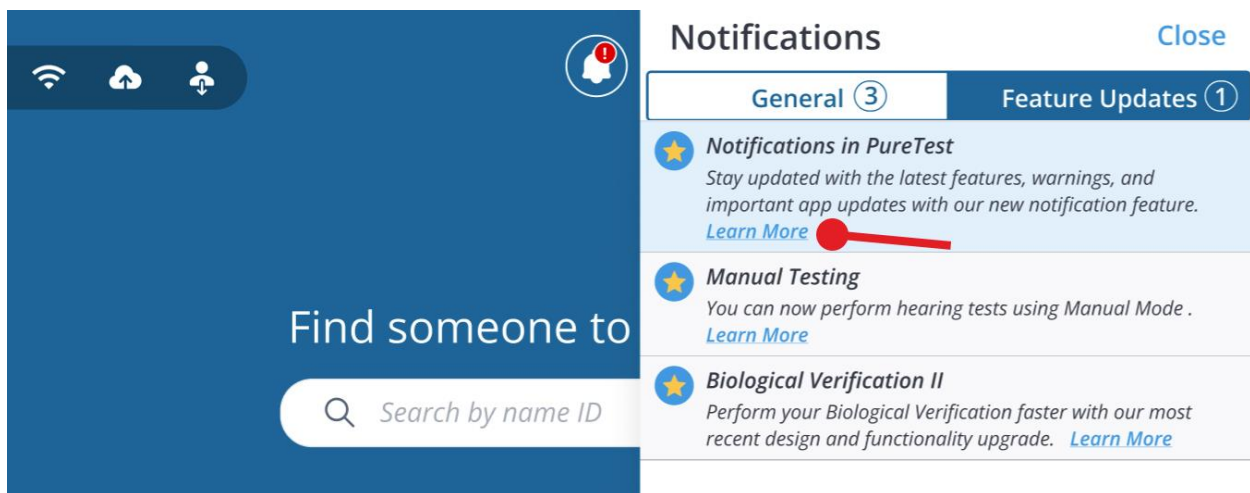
Find someone to

Search by name ID

Notifications

Close

General ③

Feature Updates ①

Notifications in PureTest

Stay updated with the latest features, warnings, and important app updates with our new notification feature. Learn More

Manual Testing

You can now perform hearing tests using Manual Mode . Learn More

Biological Verification II

Perform your Biological Verification faster with our most recent design and functionality upgrade. Learn More